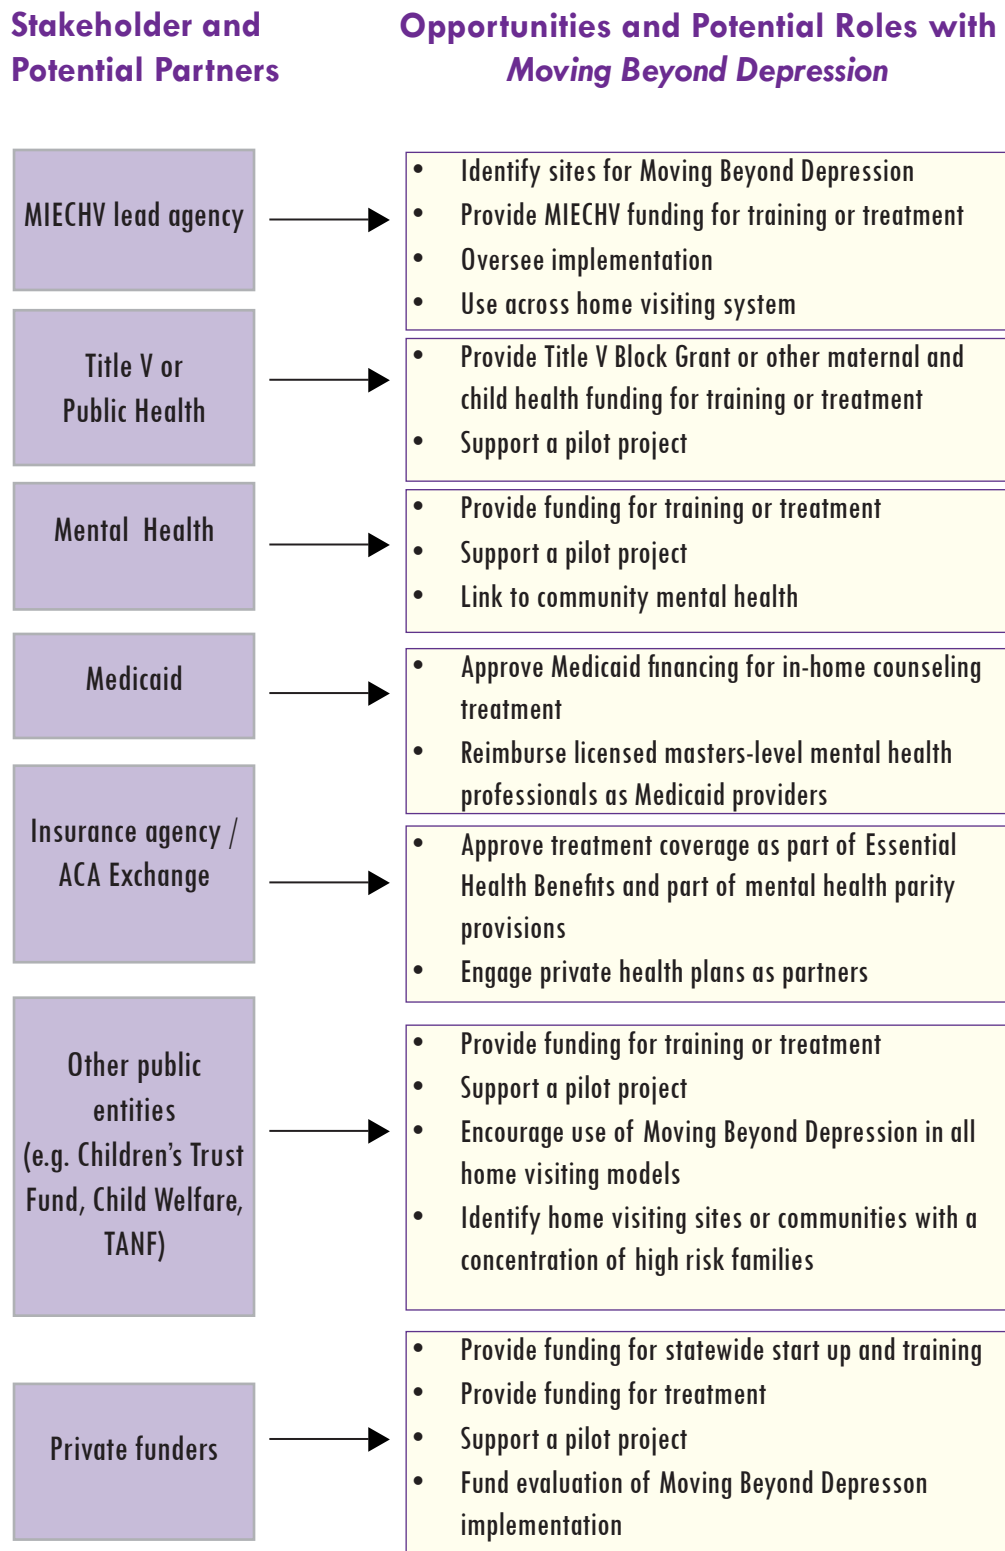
Stakeholder and Potential Partners

Opportunities and Potential Roles with *Moving Beyond Depression*

MIECHV lead agency

- Identify sites for Moving Beyond Depression
- Provide MIECHV funding for training or treatment
- Oversee implementation
- Use across home visiting system

Title V or Public Health

- Provide Title V Block Grant or other maternal and child health funding for training or treatment
- Support a pilot project

Mental Health

- Provide funding for training or treatment
- Support a pilot project
- Link to community mental health

Medicaid

- Approve Medicaid financing for in-home counseling treatment
- Reimburse licensed masters-level mental health professionals as Medicaid providers

Insurance agency / ACA Exchange

- Approve treatment coverage as part of Essential Health Benefits and part of mental health parity provisions
- Engage private health plans as partners

Other public entities (e.g. Children's Trust Fund, Child Welfare, TANF)

- Provide funding for training or treatment
- Support a pilot project
- Encourage use of Moving Beyond Depression in all home visiting models
- Identify home visiting sites or communities with a concentration of high risk families

Private funders

- Provide funding for statewide start up and training
- Provide funding for treatment
- Support a pilot project
- Fund evaluation of Moving Beyond Depresson implementation